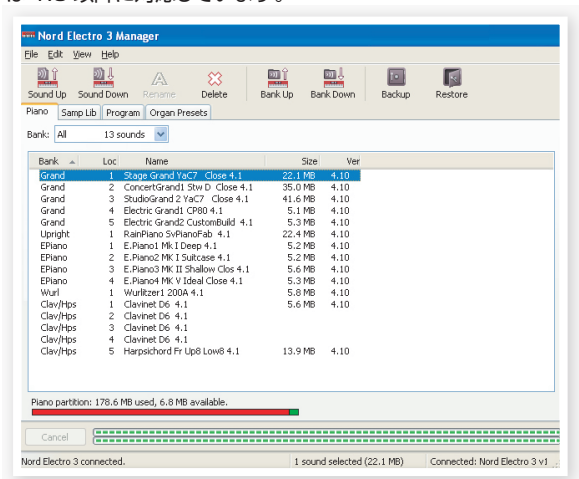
Nord Electro 3 Manager

File Edit View Help

Sound Up Sound Down Rename Delete Bank Up Bank Down Backup Restore

Piano Samp Lib Program Organ Presets

Bank: All 13 sounds

| Bank | Loc | Name | Size | Ver |
|---|---|---|---|---|
| Grand | 1 | Stage Grand YaC7 Close 4.1 | 22.1 MB | 4.10 |
| Grand | 2 | ConcertGrand1 Stw D Close 4.1 | 35.0 MB | 4.10 |
| Grand | 3 | StudioGrand 2 YaC7 Close 4.1 | 41.6 MB | 4.10 |
| Grand | 4 | Electric Grand1 CP80 4.1 | 5.1 MB | 4.10 |
| Grand | 5 | Electric Grand2 CustomBuild 4.1 | 5.3 MB | 4.10 |
| Upright | 1 | RainPiano SvPianoFab 4.1 | 22.4 MB | 4.10 |
| EPiano | 1 | E.Piano1 Mk I Deep 4.1 | 5.2 MB | 4.10 |
| EPiano | 2 | E.Piano2 MK I Suitcase 4.1 | 5.2 MB | 4.10 |
| EPiano | 3 | E.Piano3 MK II Shallow Clos 4.1 | 5.6 MB | 4.10 |
| EPiano | 4 | E.Piano4 MK V Ideal Close 4.1 | 5.3 MB | 4.10 |
| Wurl | 1 | Wurlitzer1 200A 4.1 | 5.8 MB | 4.10 |
| Clav/Hps | 1 | Clavinet D6 4.1 | 5.6 MB | 4.10 |
| Clav/Hps | 2 | Clavinet D6 4.1 | | |
| Clav/Hps | 3 | Clavinet D6 4.1 | | |
| Clav/Hps | 4 | Clavinet D6 4.1 | | |
| Clav/Hps | 5 | Harpsichord Fr Up8 Low8 4.1 | 13.9 MB | 4.10 |

Piano partition: 178.6 MB used, 6.8 MB available.

Cancel

Nord Electro 3 connected. 1 sound selected (22.1 MB) Connected: Nord Electro 3 v1